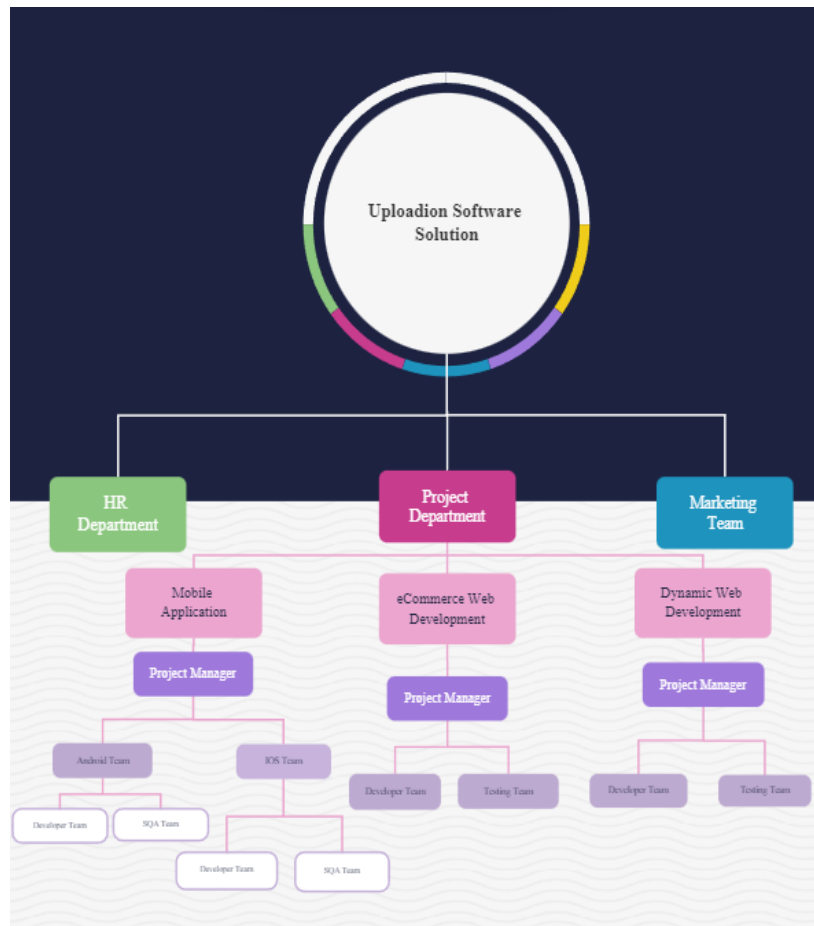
Uploadion Software Solution

HR Department

Project Department

Marketing Team

Mobile Application

eCommerce Web Development

Dynamic Web Development

Project Manager

Project Manager

Project Manager

Android Team

IOS Team

Developer Team

SQA Team

Developer Team

SQA Team

Developer Team

Testing Team

Developer Team

Testing Team